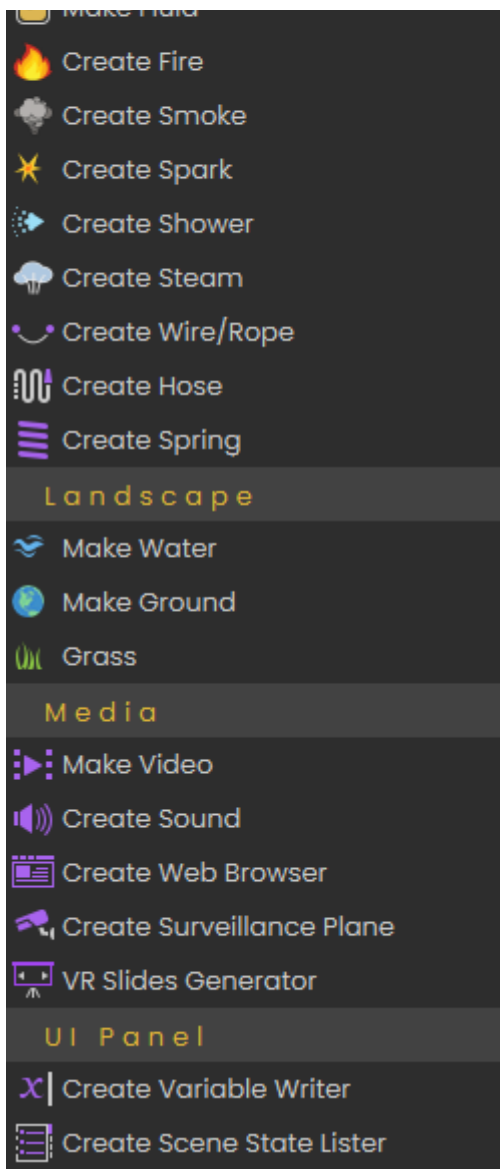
Make Fluid
Create Fire
Create Smoke
Create Spark
Create Shower
Create Steam
Create Wire/Rope
Create Hose
Create Spring
Landscape
Make Water
Make Ground
Grass
Media
Make Video
Create Sound
Create Web Browser
Create Surveillance Plane
VR Slides Generator
UI Panel
Create Variable Writer
Create Scene State Lister